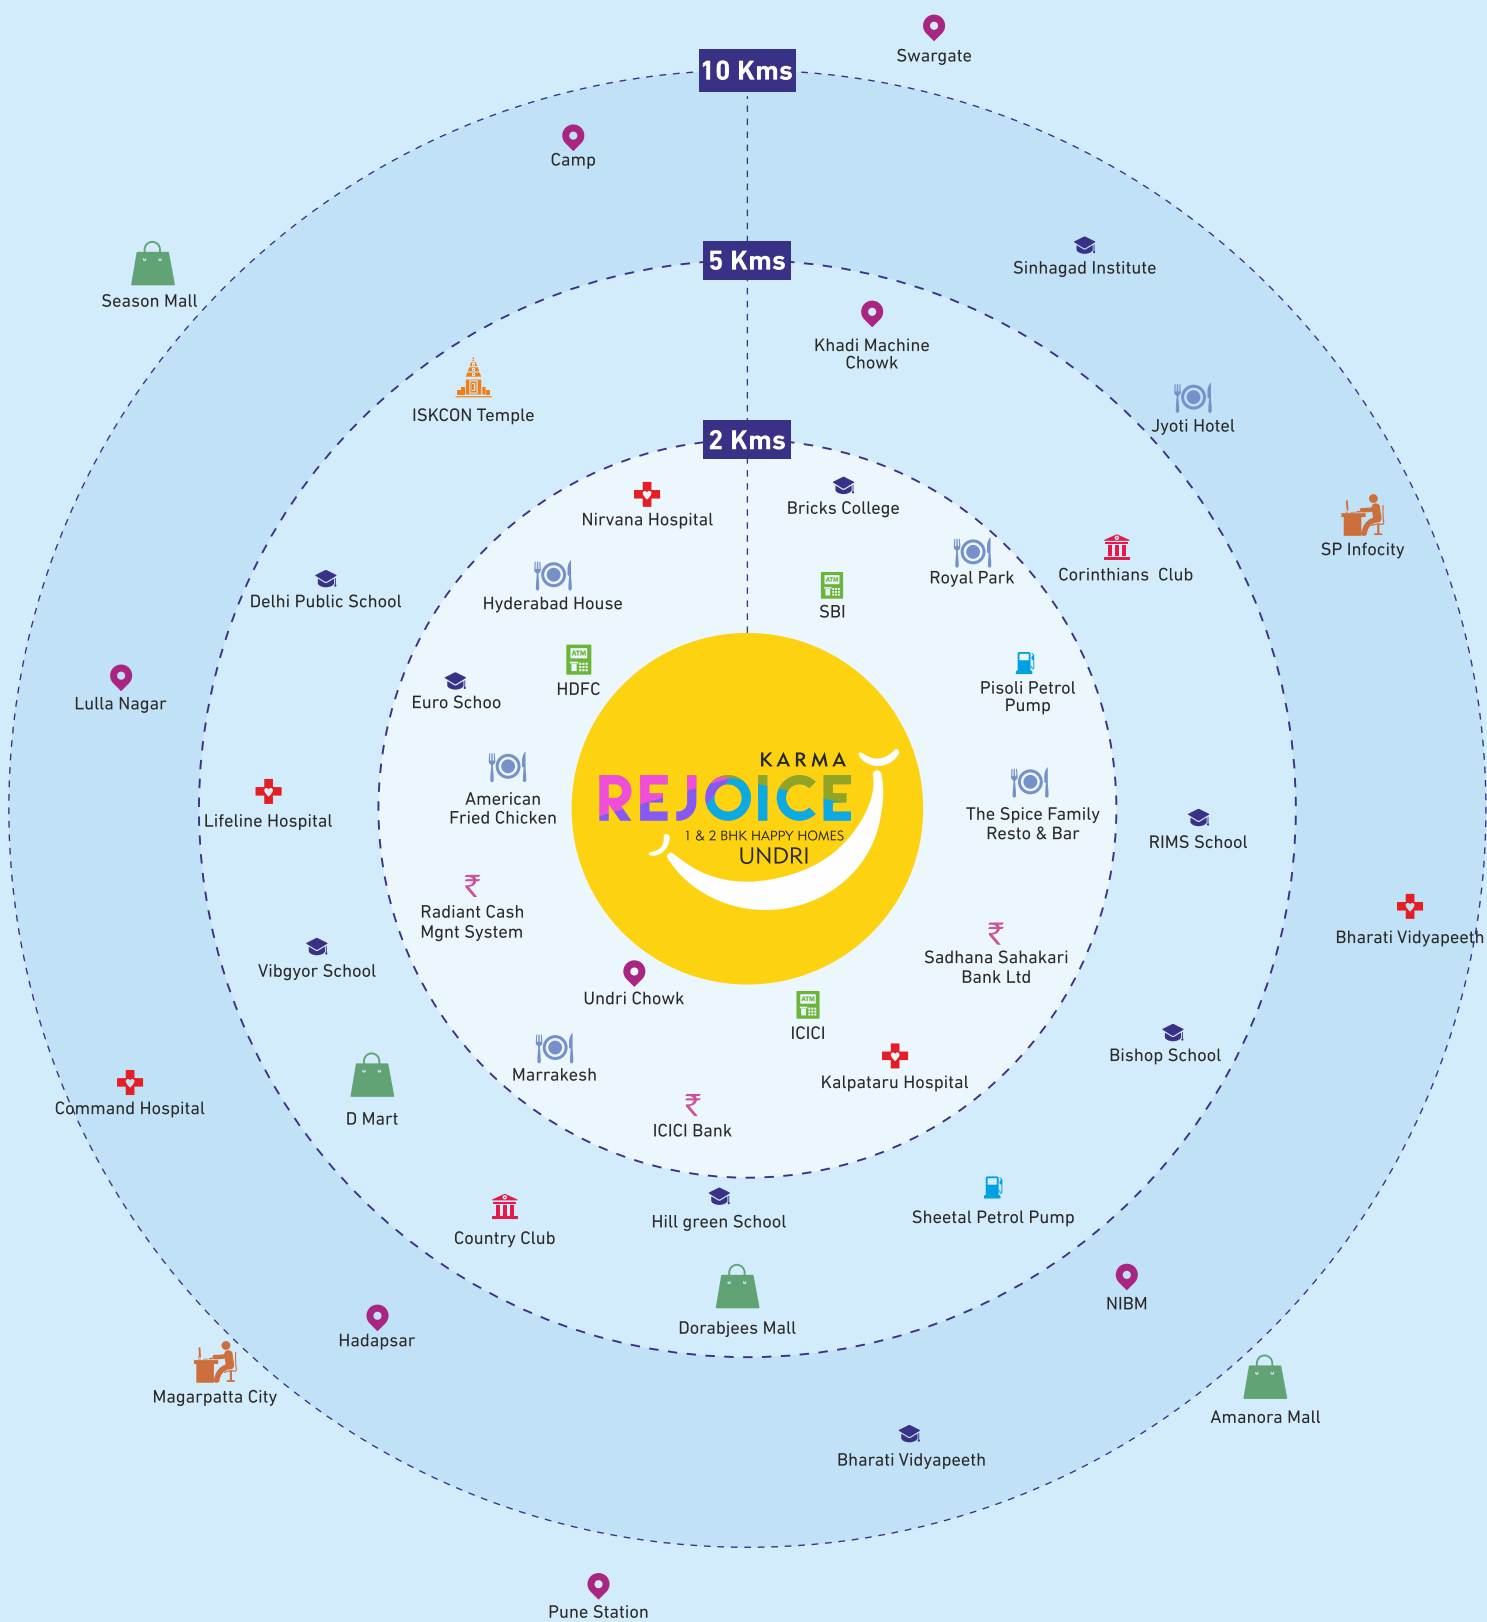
10 Kms

Swargate

Camp

5 Kms

Sinhagad Institute

Season Mall

Khadi Machine Chowk

ISKCON Temple

Jyoti Hotel

2 Kms

Nirvana Hospital

Bricks College

SP Infocity

Royal Park

Corinthians Club

Delhi Public School

Hyderabad House

SBI

Lulla Nagar

HDFC

Pisoli Petrol Pump

Euro Schoo

KARMA
REJOICE
1 & 2 BHK HAPPY HOMES
UNDRI

American Fried Chicken

The Spice Family Resto & Bar

Lifeline Hospital

RIMS School

Radiant Cash Mgnt System

Bharati Vidyapeeth

Sadhana Sahakari Bank Ltd

Vibgyor School

Undri Chowk

ICICI

Bishop School

Marrakesh

Kalpataru Hospital

Command Hospital

D Mart

ICICI Bank

Country Club

Hill green School

Sheetal Petrol Pump

Dorabjees Mall

NIBM

Hadapsar

Magarpatta City

Amanora Mall

Bharati Vidyapeeth

Pune Station